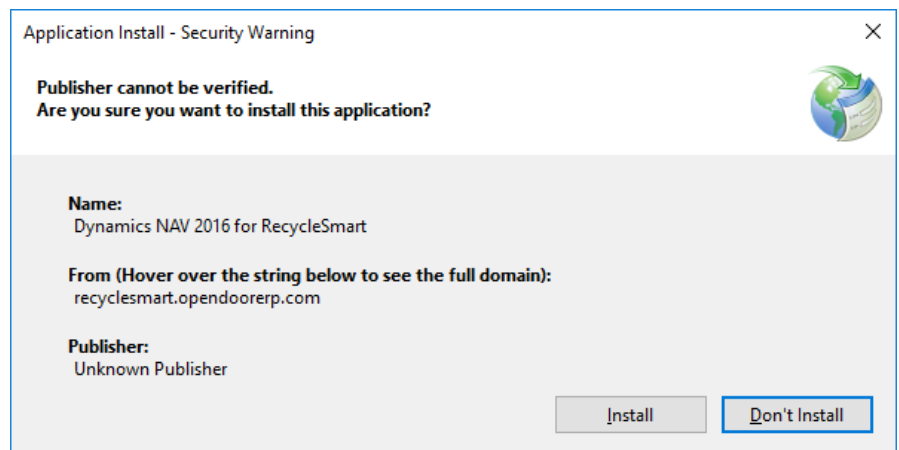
Application Install - Security Warning

×

Publisher cannot be verified.
Are you sure you want to install this application?

Name:
Dynamics NAV 2016 for RecycleSmart

From (Hover over the string below to see the full domain):
recyclesmart.opendoorerp.com

Publisher:
Unknown Publisher

Install

Don't Install